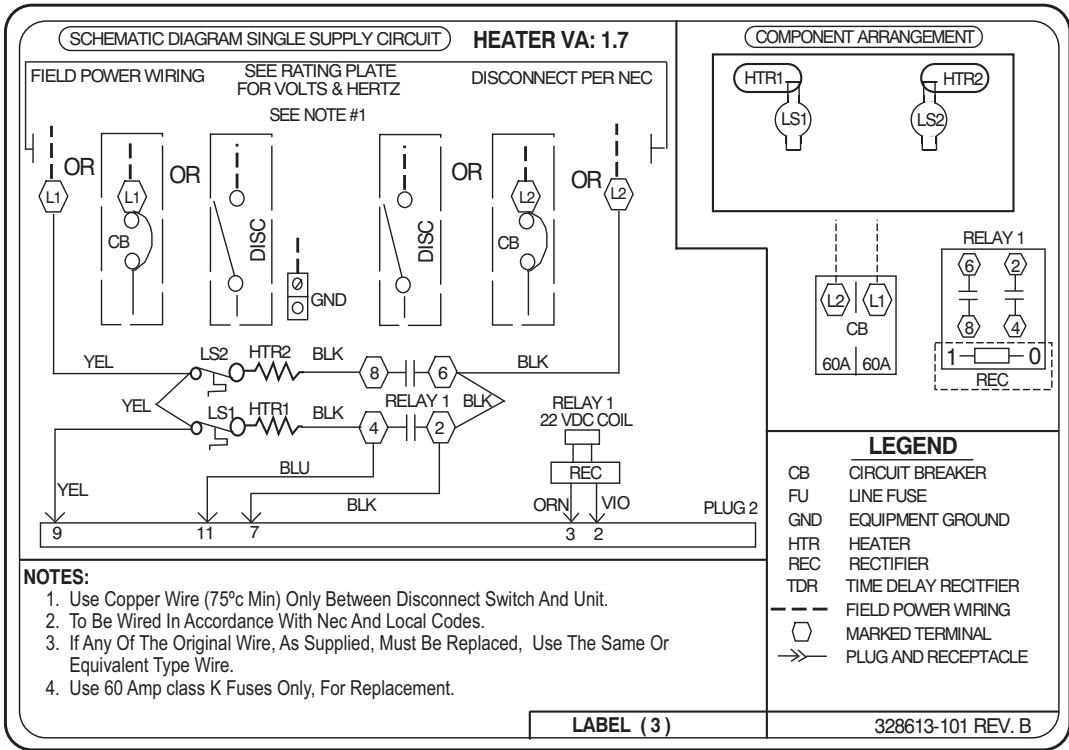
SCHEMATIC DIAGRAM SINGLE SUPPLY CIRCUIT
HEATER VA: 1.7

FIELD POWER WIRING
SEE RATING PLATE FOR VOLTS & HERTZ
DISCONNECT PER NEC
SEE NOTE #1

OR L1
OR L1 CB
OR DISC
GND
DISC
OR L2 CB
OR L2

YEL
LS2 HTR2 BLK 8 6 BLK
YEL LS1 HTR1 BLK RELAY 1 BLK
4 2
RELAY 1
22 VDC COIL
REC
BLU
YEL
BLK
ORN VIO
PLUG 2
9 11 7 3 2

COMPONENT ARRANGEMENT
HTR1 HTR2
LS1 LS2

L2 L1
CB
60A 60A

RELAY 1
6 2
8 4
1 0
REC

LEGEND
CB CIRCUIT BREAKER
FU LINE FUSE
GND EQUIPMENT GROUND
HTR HEATER
REC RECTIFIER
TDR TIME DELAY RECITFIER
FIELD POWER WIRING
MARKED TERMINAL
PLUG AND RECEPTACLE

NOTES:
1. Use Copper Wire (75ºc Min) Only Between Disconnect Switch And Unit.
2. To Be Wired In Accordance With Nec And Local Codes.
3. If Any Of The Original Wire, As Supplied, Must Be Replaced, Use The Same Or Equivalent Type Wire.
4. Use 60 Amp class K Fuses Only, For Replacement.

LABEL (3)
328613-101 REV. B